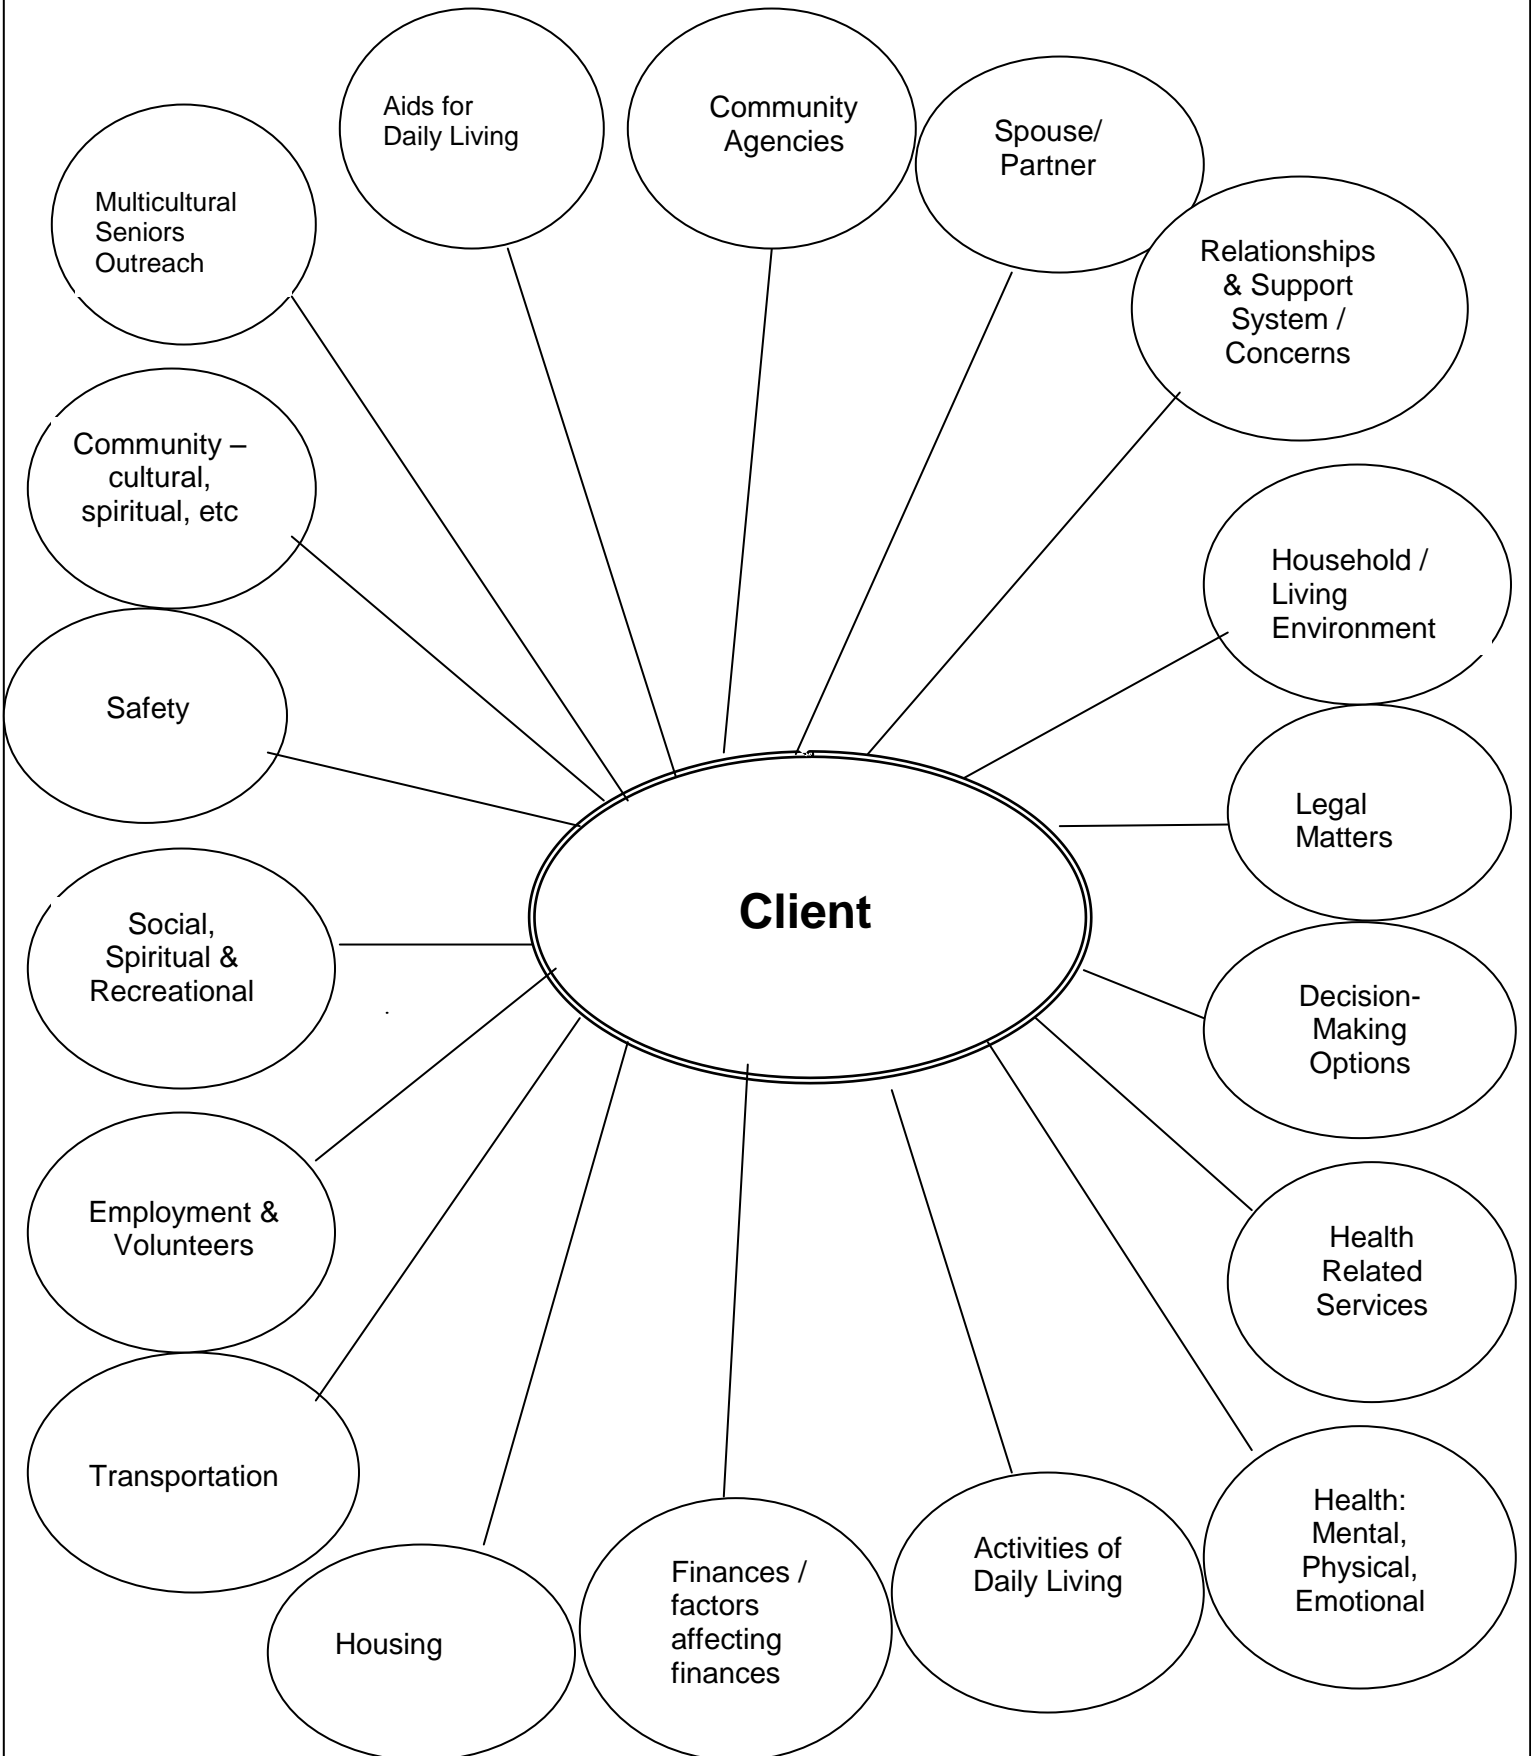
Aids for Daily Living

Community Agencies

Spouse/ Partner

Multicultural Seniors Outreach

Relationships & Support System / Concerns

Community – cultural, spiritual, etc

Household / Living Environment

Safety

Legal Matters

Client

Social, Spiritual & Recreational

Decision-Making Options

Employment & Volunteers

Health Related Services

Transportation

Health: Mental, Physical, Emotional

Activities of Daily Living

Finances / factors affecting finances

Housing